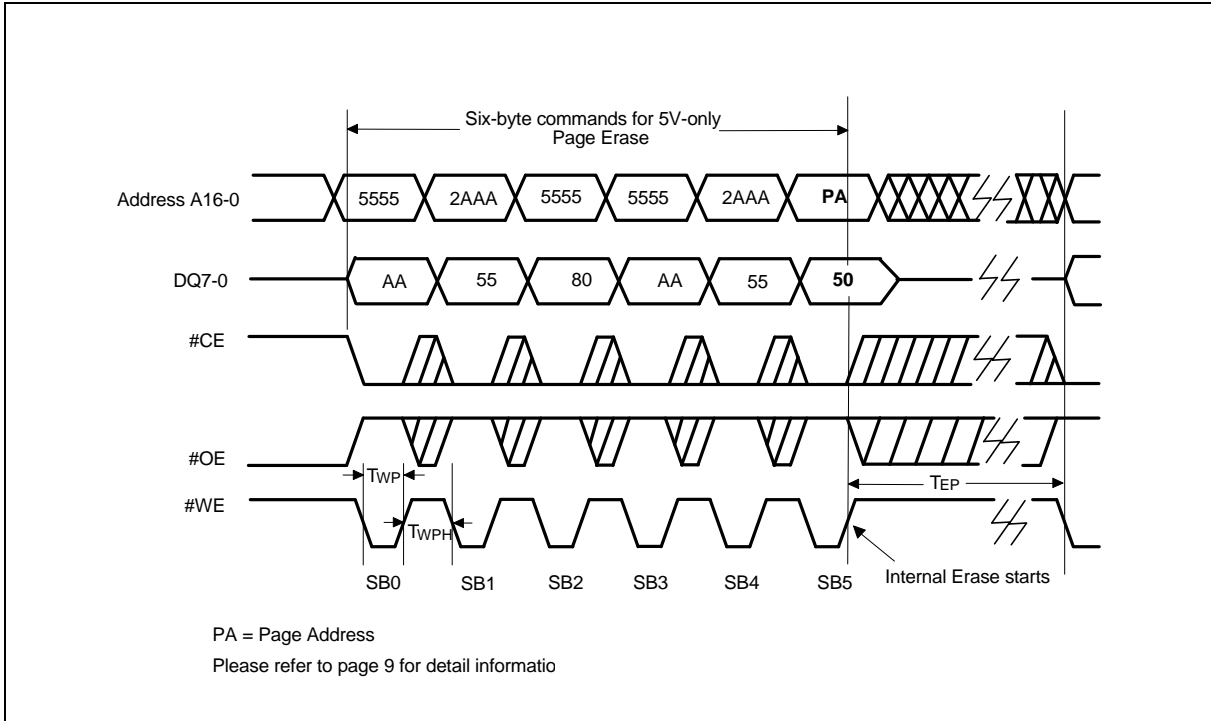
Six-byte commands for 5V-only Page Erase

Address A16-0
5555
2AAA
5555
5555
2AAA
PA

DQ7-0
AA
55
80
AA
55
50

#CE

#OE

#WE

$T_{WP}$
$T_{WPH}$
$T_{EP}$

SB0
SB1
SB2
SB3
SB4
SB5
Internal Erase starts

PA = Page Address

Please refer to page 9 for detail informatio